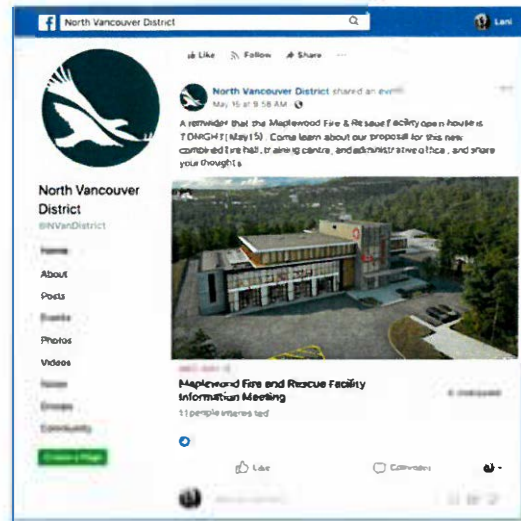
f North Vancouver District

Lani

Like Follow Share

North Vancouver District shared an event.
May 15 at 9:58 AM

A reminder that the Maplewood Fire & Rescue Facility open house is TONIGHT (May 15). Come learn about our proposal for this new combined fire hall, training centre, and administrative office, and share your thoughts.

North Vancouver District
@NVanDistrict

Home
About
Posts
Events
Photos
Videos
Notes
Groups
Community
Create a Page

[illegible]
Maplewood Fire and Rescue Facility Information Meeting
11 people interested

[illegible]

Like
Comment